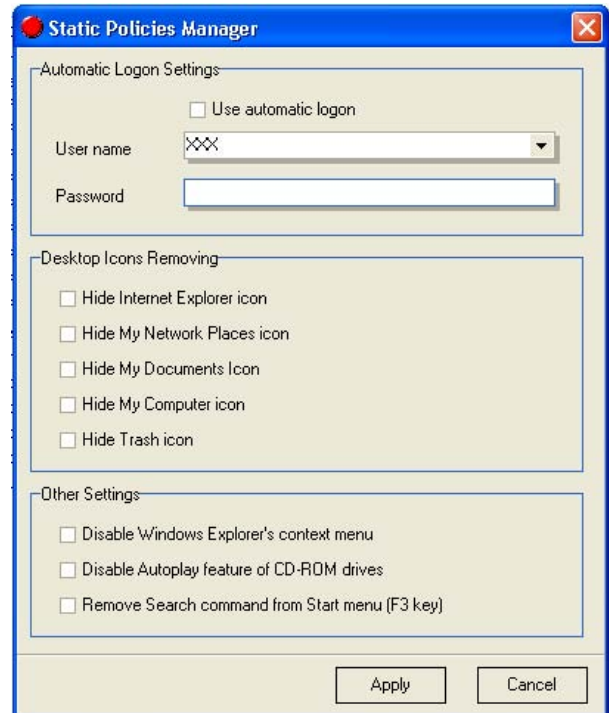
Static Policies Manager

Automatic Logon Settings

Use automatic logon

User name XXX

Password

Desktop Icons Removing

Hide Internet Explorer icon

Hide My Network Places icon

Hide My Documents Icon

Hide My Computer icon

Hide Trash icon

Other Settings

Disable Windows Explorer's context menu

Disable Autoplay feature of CD-ROM drives

Remove Search command from Start menu (F3 key)

Apply

Cancel